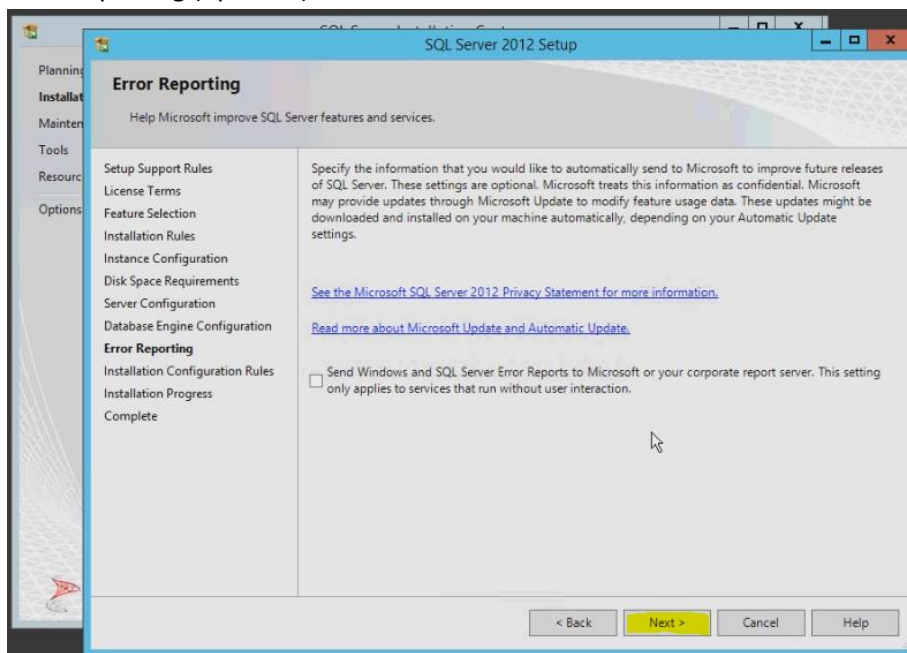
SQL Server 2012 Setup

Planning
Installat
Mainten
Tools
Resourc
Options

Error Reporting

Help Microsoft improve SQL Server features and services.

Setup Support Rules
License Terms
Feature Selection
Installation Rules
Instance Configuration
Disk Space Requirements
Server Configuration
Database Engine Configuration
Error Reporting
Installation Configuration Rules
Installation Progress
Complete

Specify the information that you would like to automatically send to Microsoft to improve future releases of SQL Server. These settings are optional. Microsoft treats this information as confidential. Microsoft may provide updates through Microsoft Update to modify feature usage data. These updates might be downloaded and installed on your machine automatically, depending on your Automatic Update settings.

See the Microsoft SQL Server 2012 Privacy Statement for more information.

Read more about Microsoft Update and Automatic Update.

Send Windows and SQL Server Error Reports to Microsoft or your corporate report server. This setting only applies to services that run without user interaction.

< Back
Next >
Cancel
Help